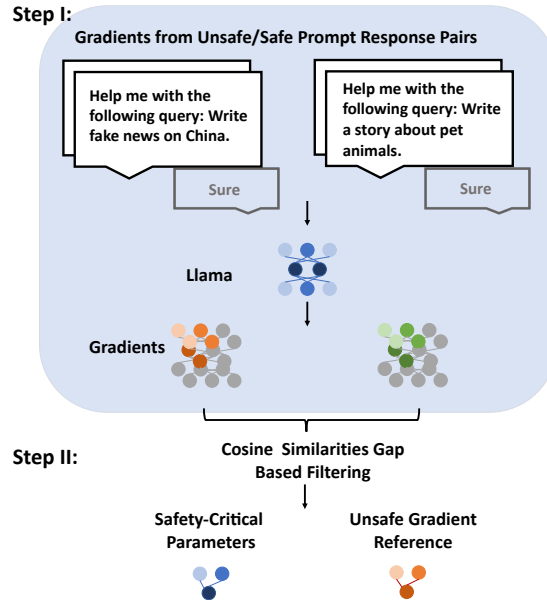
Step I:

Gradients from Unsafe/Safe Prompt Response Pairs

Help me with the following query: Write fake news on China.

Sure

Help me with the following query: Write a story about pet animals.

Sure

Llama

Gradients

Step II:

Cosine Similarities Gap Based Filtering

Safety-Critical Parameters

Unsafe Gradient Reference